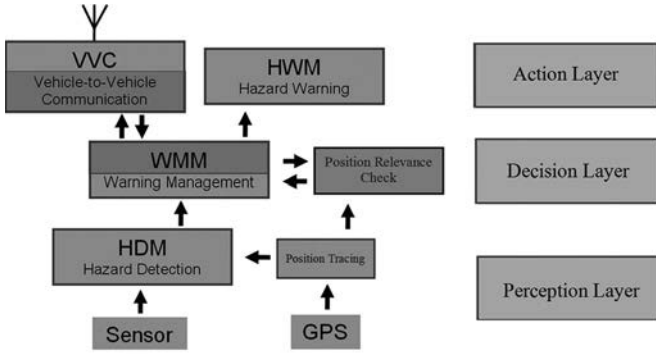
VVC
Vehicle-to-Vehicle Communication

HWM
Hazard Warning

Action Layer

WMM
Warning Management

Position Relevance Check

Decision Layer

HDM
Hazard Detection

Position Tracing

Perception Layer

Sensor

GPS